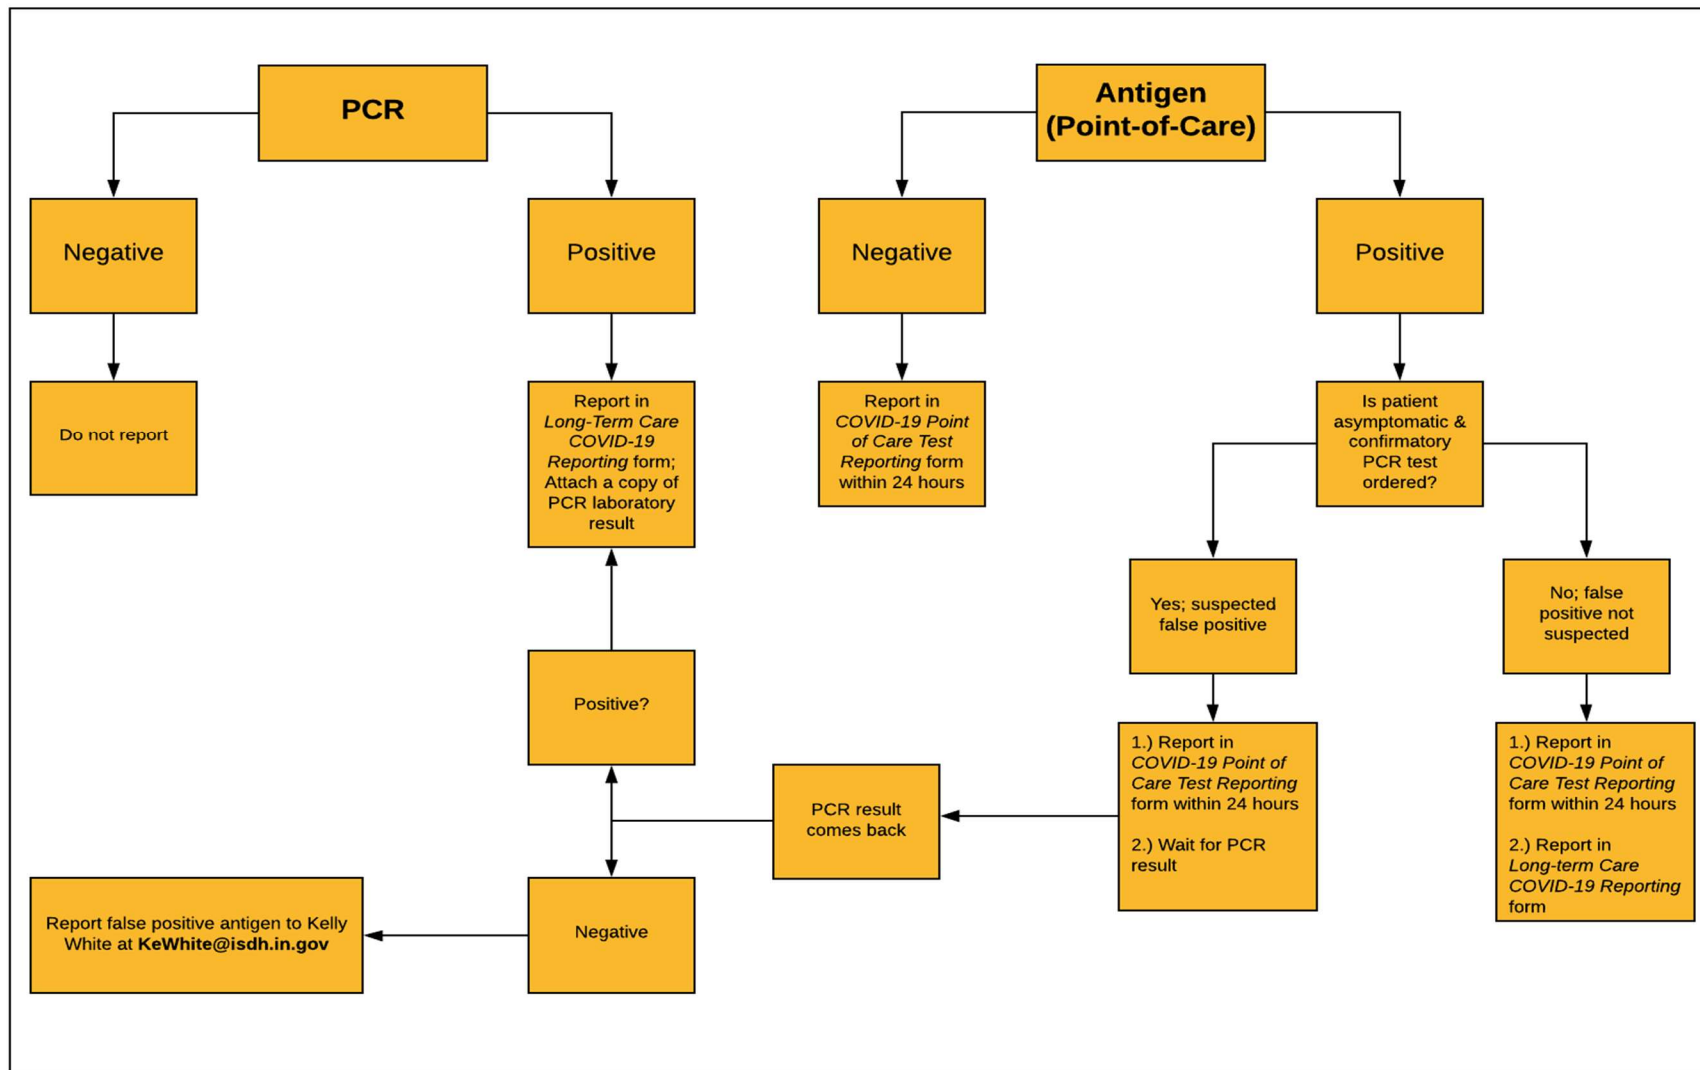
PCR

Negative

Positive

Do not report

Report in *Long-Term Care COVID-19 Reporting* form; Attach a copy of PCR laboratory result

Antigen (Point-of-Care)

Negative

Positive

Report in *COVID-19 Point of Care Test Reporting* form within 24 hours

Is patient asymptomatic & confirmatory PCR test ordered?

Yes; suspected false positive

No; false positive not suspected

1.) Report in *COVID-19 Point of Care Test Reporting* form within 24 hours

2.) Wait for PCR result

1.) Report in *COVID-19 Point of Care Test Reporting* form within 24 hours

2.) Report in *Long-term Care COVID-19 Reporting* form

Positive?

PCR result comes back

Negative

Report false positive antigen to Kelly White at **KeWhite@isdh.in.gov**